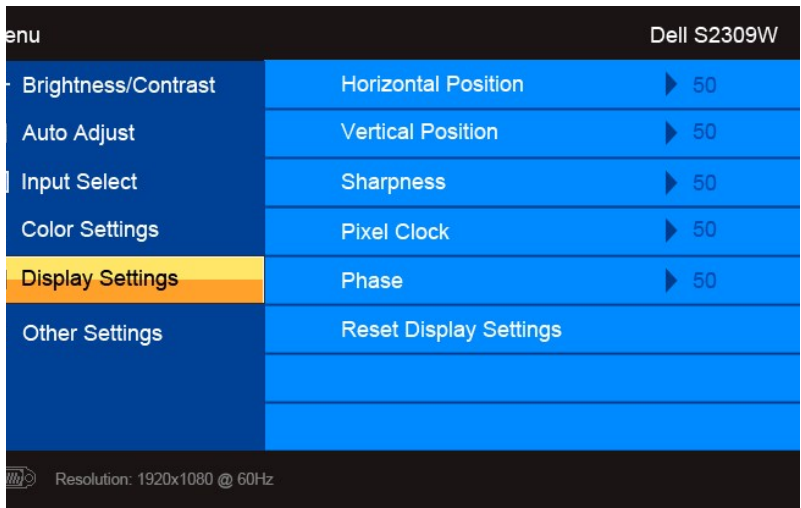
enu

Dell S2309W

Brightness/Contrast
Auto Adjust
Input Select
Color Settings
Display Settings
Other Settings

| | |
|---|---|
| Horizontal Position | 50 |
| Vertical Position | 50 |
| Sharpness | 50 |
| Pixel Clock | 50 |
| Phase | 50 |
| Reset Display Settings | |

Resolution: 1920x1080 @ 60Hz